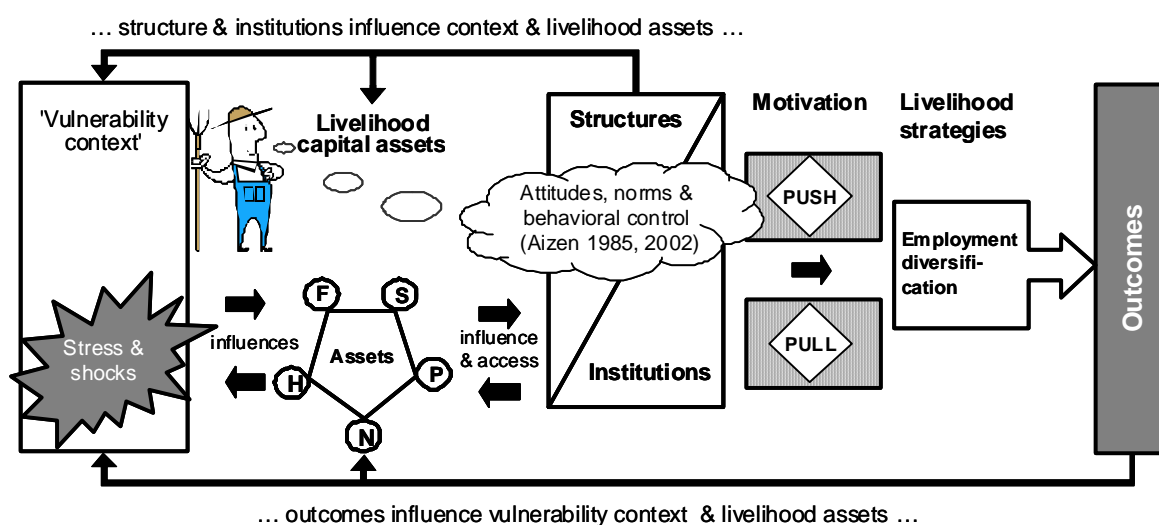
… structure & institutions influence context & livelihood assets …

'Vulnerability context'

Livelihood capital assets

Structures

Motivation

Livelihood strategies

Attitudes, norms & behavioral control (Aizen 1985, 2002)

PUSH

Employment diversification

Outcomes

F

S

influences

Assets

influence & access

Stress & shocks

H

P

Institutions

PULL

N

… outcomes influence vulnerability context & livelihood assets …